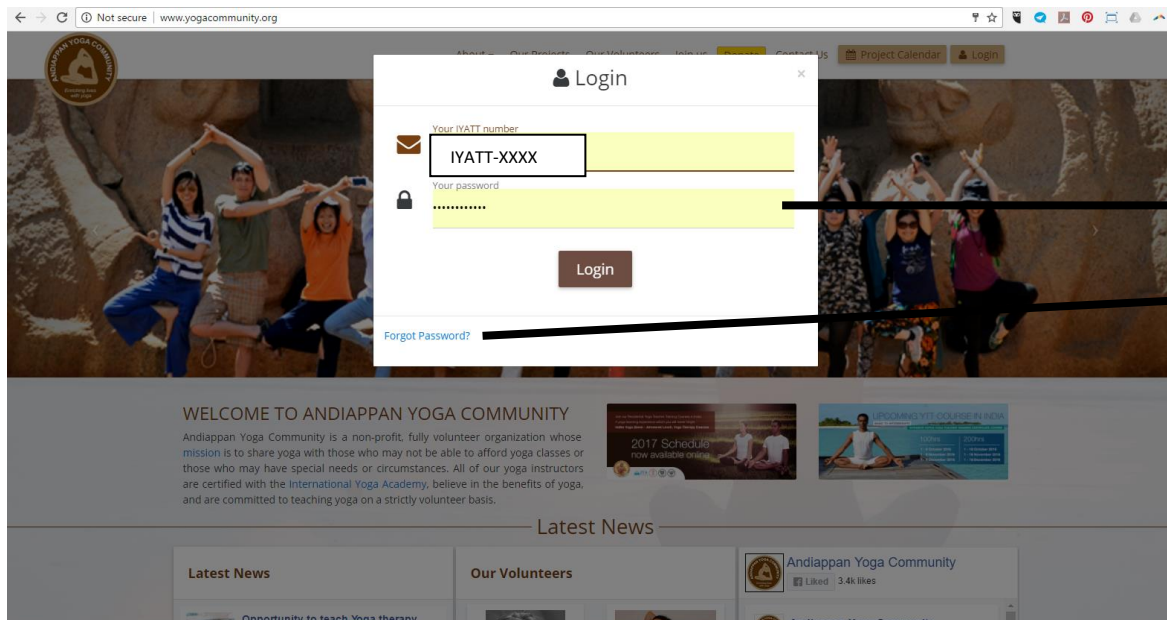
Not secure | www.yogacommunity.org

ANDIAPPAN YOGA COMMUNITY

Enriching lives with yoga

About | Our Projects | Our Volunteers | Join us | Donate | Contact Us | Project Calendar | Login

Login

×

Your IYATT number

IYATT-XXXX

Your password

•••••••••••••

Login

Forgot Password?

WELCOME TO ANDIAPPAN YOGA COMMUNITY

Andiappan Yoga Community is a non-profit, fully volunteer organization whose mission is to share yoga with those who may not be able to afford yoga classes or those who may have special needs or circumstances. All of our yoga instructors are certified with the International Yoga Academy, believe in the benefits of yoga, and are committed to teaching yoga on a strictly volunteer basis.

2017 Schedule now available online

UPCOMING YTT COURSE IN INDIA

Latest News

Latest News

Our Volunteers

Andiappan Yoga Community

Liked 3.4k likes

Opportunity to teach Yoga therapy